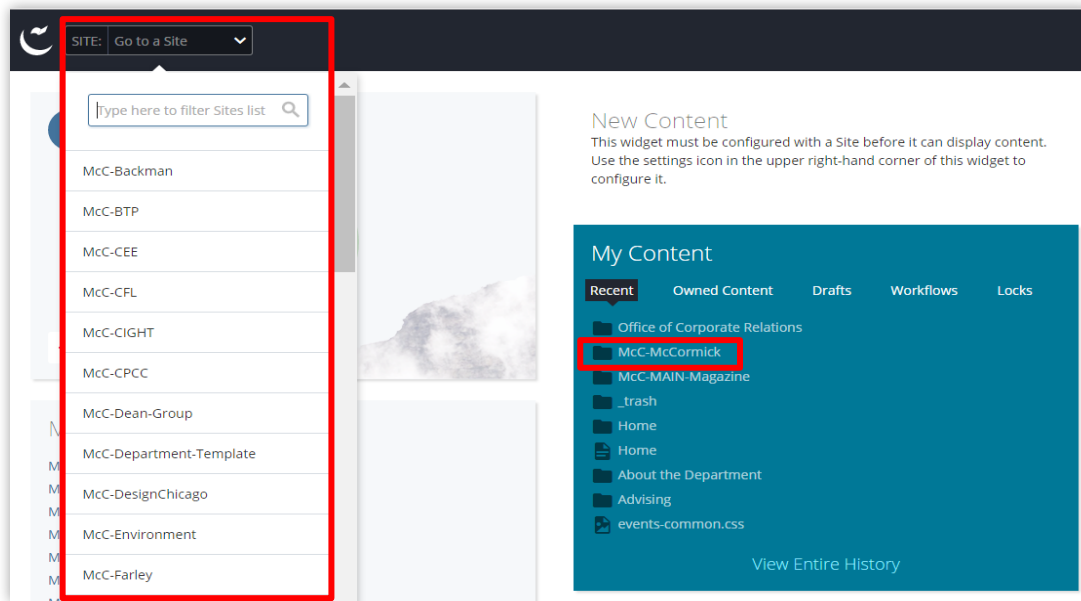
SITE: Go to a Site

Type here to filter Sites list

McC-Backman
McC-BTP
McC-CEE
McC-CFL
McC-CIGHT
McC-CPCC
McC-Dean-Group
McC-Department-Template
McC-DesignChicago
McC-Environment
McC-Farley

New Content
This widget must be configured with a Site before it can display content. Use the settings icon in the upper right-hand corner of this widget to configure it.

My Content
Recent Owned Content Drafts Workflows Locks

Office of Corporate Relations
McC-McCormick
McC-MAIN-Magazine
_trash
Home
Home
About the Department
Advising
events-common.css

View Entire History